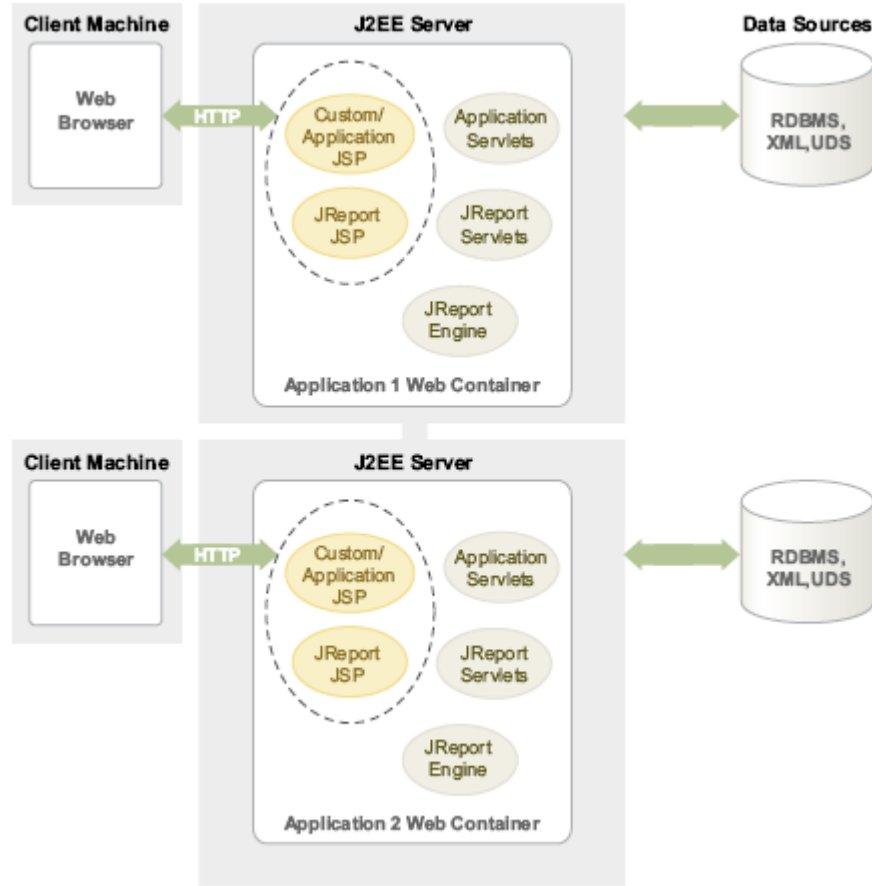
Client Machine

Web Browser

HTTP

J2EE Server

Custom/ Application JSP

Application Servlets

JReport JSP

JReport Servlets

JReport Engine

Application 1 Web Container

Data Sources

RDBMS, XML,UDS

Client Machine

Web Browser

HTTP

J2EE Server

Custom/ Application JSP

Application Servlets

JReport JSP

JReport Servlets

JReport Engine

Application 2 Web Container

RDBMS, XML,UDS